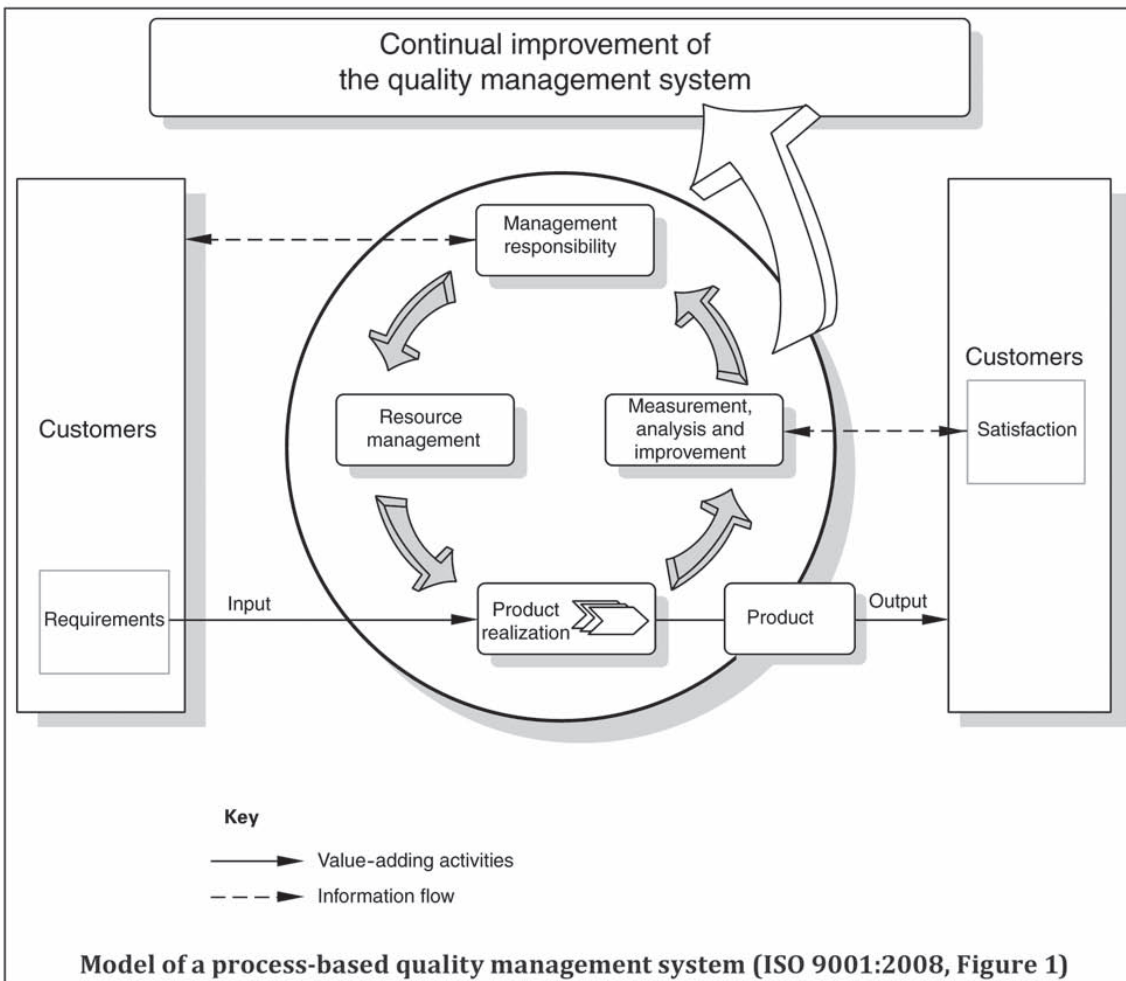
Continual improvement of the quality management system

Customers

Requirements

Management responsibility

Resource management

Measurement, analysis and improvement

Product realization

Input

Product

Output

Customers

Satisfaction

Key

Value-adding activities

Information flow

Model of a process-based quality management system (ISO 9001:2008, Figure 1)